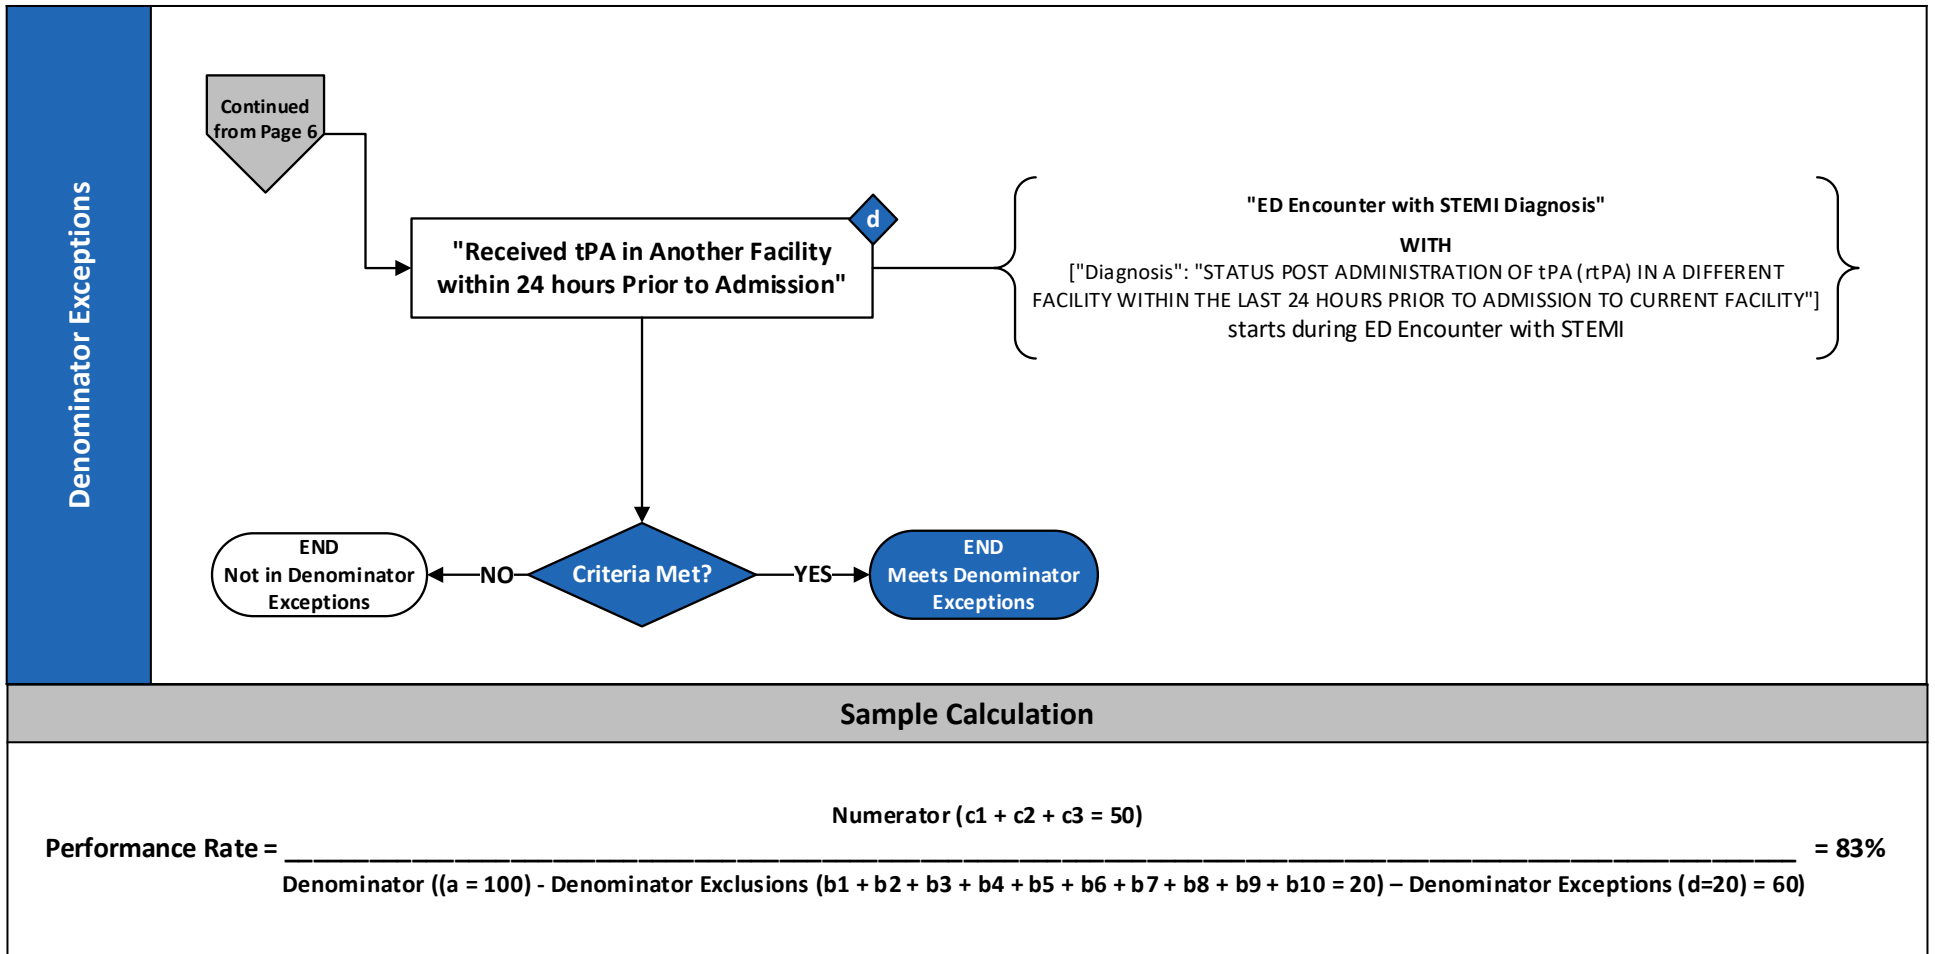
Denominator Exceptions

Continued from Page 6

"Received tPA in Another Facility within 24 hours Prior to Admission"

d

"ED Encounter with STEMI Diagnosis"

WITH

["Diagnosis": "STATUS POST ADMINISTRATION OF tPA (rtPA) IN A DIFFERENT FACILITY WITHIN THE LAST 24 HOURS PRIOR TO ADMISSION TO CURRENT FACILITY"] starts during ED Encounter with STEMI

END Not in Denominator Exceptions

NO

Criteria Met?

YES

END Meets Denominator Exceptions

Sample Calculation

Performance Rate = $\frac{\text{Numerator (c1 + c2 + c3 = 50)}}{\text{Denominator ((a = 100) - Denominator Exclusions (b1 + b2 + b3 + b4 + b5 + b6 + b7 + b8 + b9 + b10 = 20) – Denominator Exceptions (d=20) = 60)}}$ = 83%